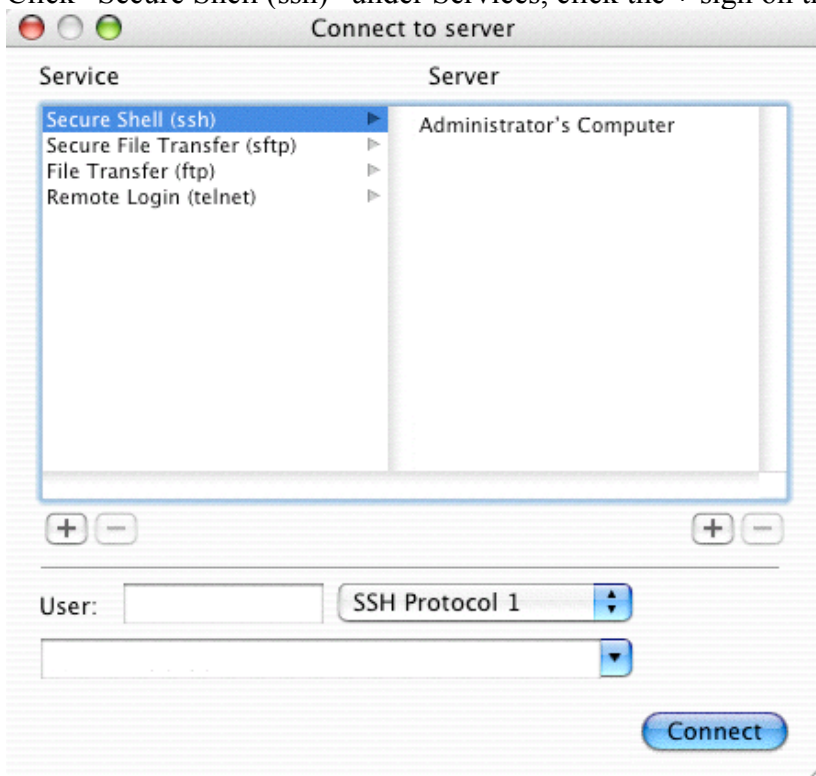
Click "Secure Shell (ssh)" under Services, click the + sign on t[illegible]

Connect to server

Service

Server

Secure Shell (ssh)
Secure File Transfer (sftp)
File Transfer (ftp)
Remote Login (telnet)

Administrator's Computer

+ −

+ −

User:

SSH Protocol 1

Connect